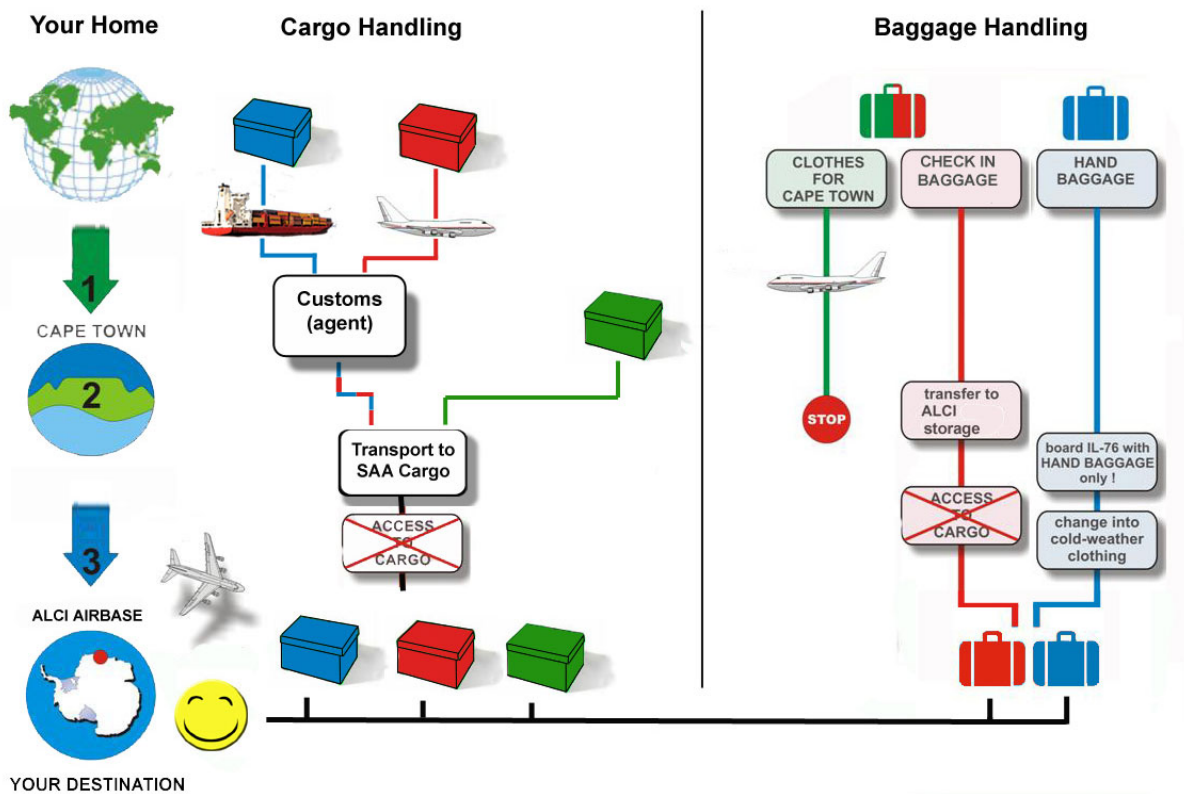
Your Home

Cargo Handling

Baggage Handling

1

CAPE TOWN

2

3

ALCI AIRBASE

YOUR DESTINATION

Customs (agent)

Transport to SAA Cargo

ACCESS TO CARGO

CLOTHES FOR CAPE TOWN

STOP

CHECK IN BAGGAGE

transfer to ALCI storage

ACCESS TO CARGO

HAND BAGGAGE

board IL-76 with HAND BAGGAGE only !

change into cold-weather clothing